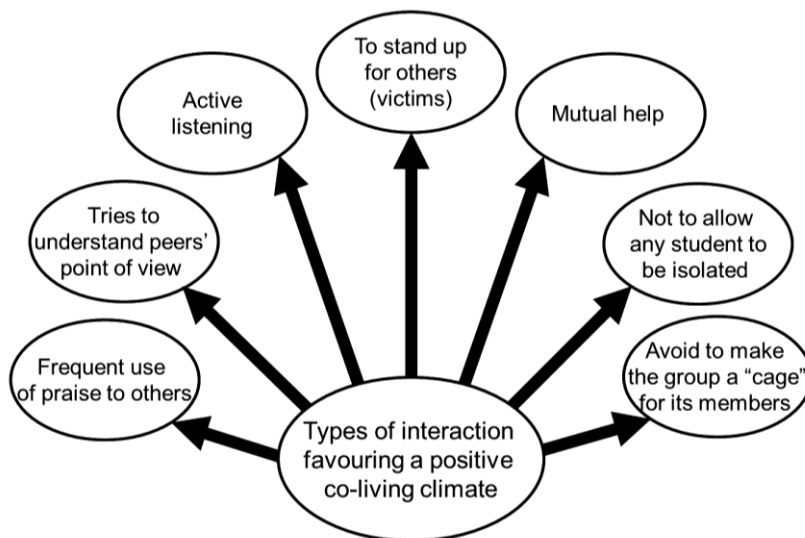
Types of interaction favouring a positive co-living climate

Frequent use of praise to others

Tries to understand peers' point of view

Active listening

To stand up for others (victims)

Mutual help

Not to allow any student to be isolated

Avoid to make the group a "cage" for its members